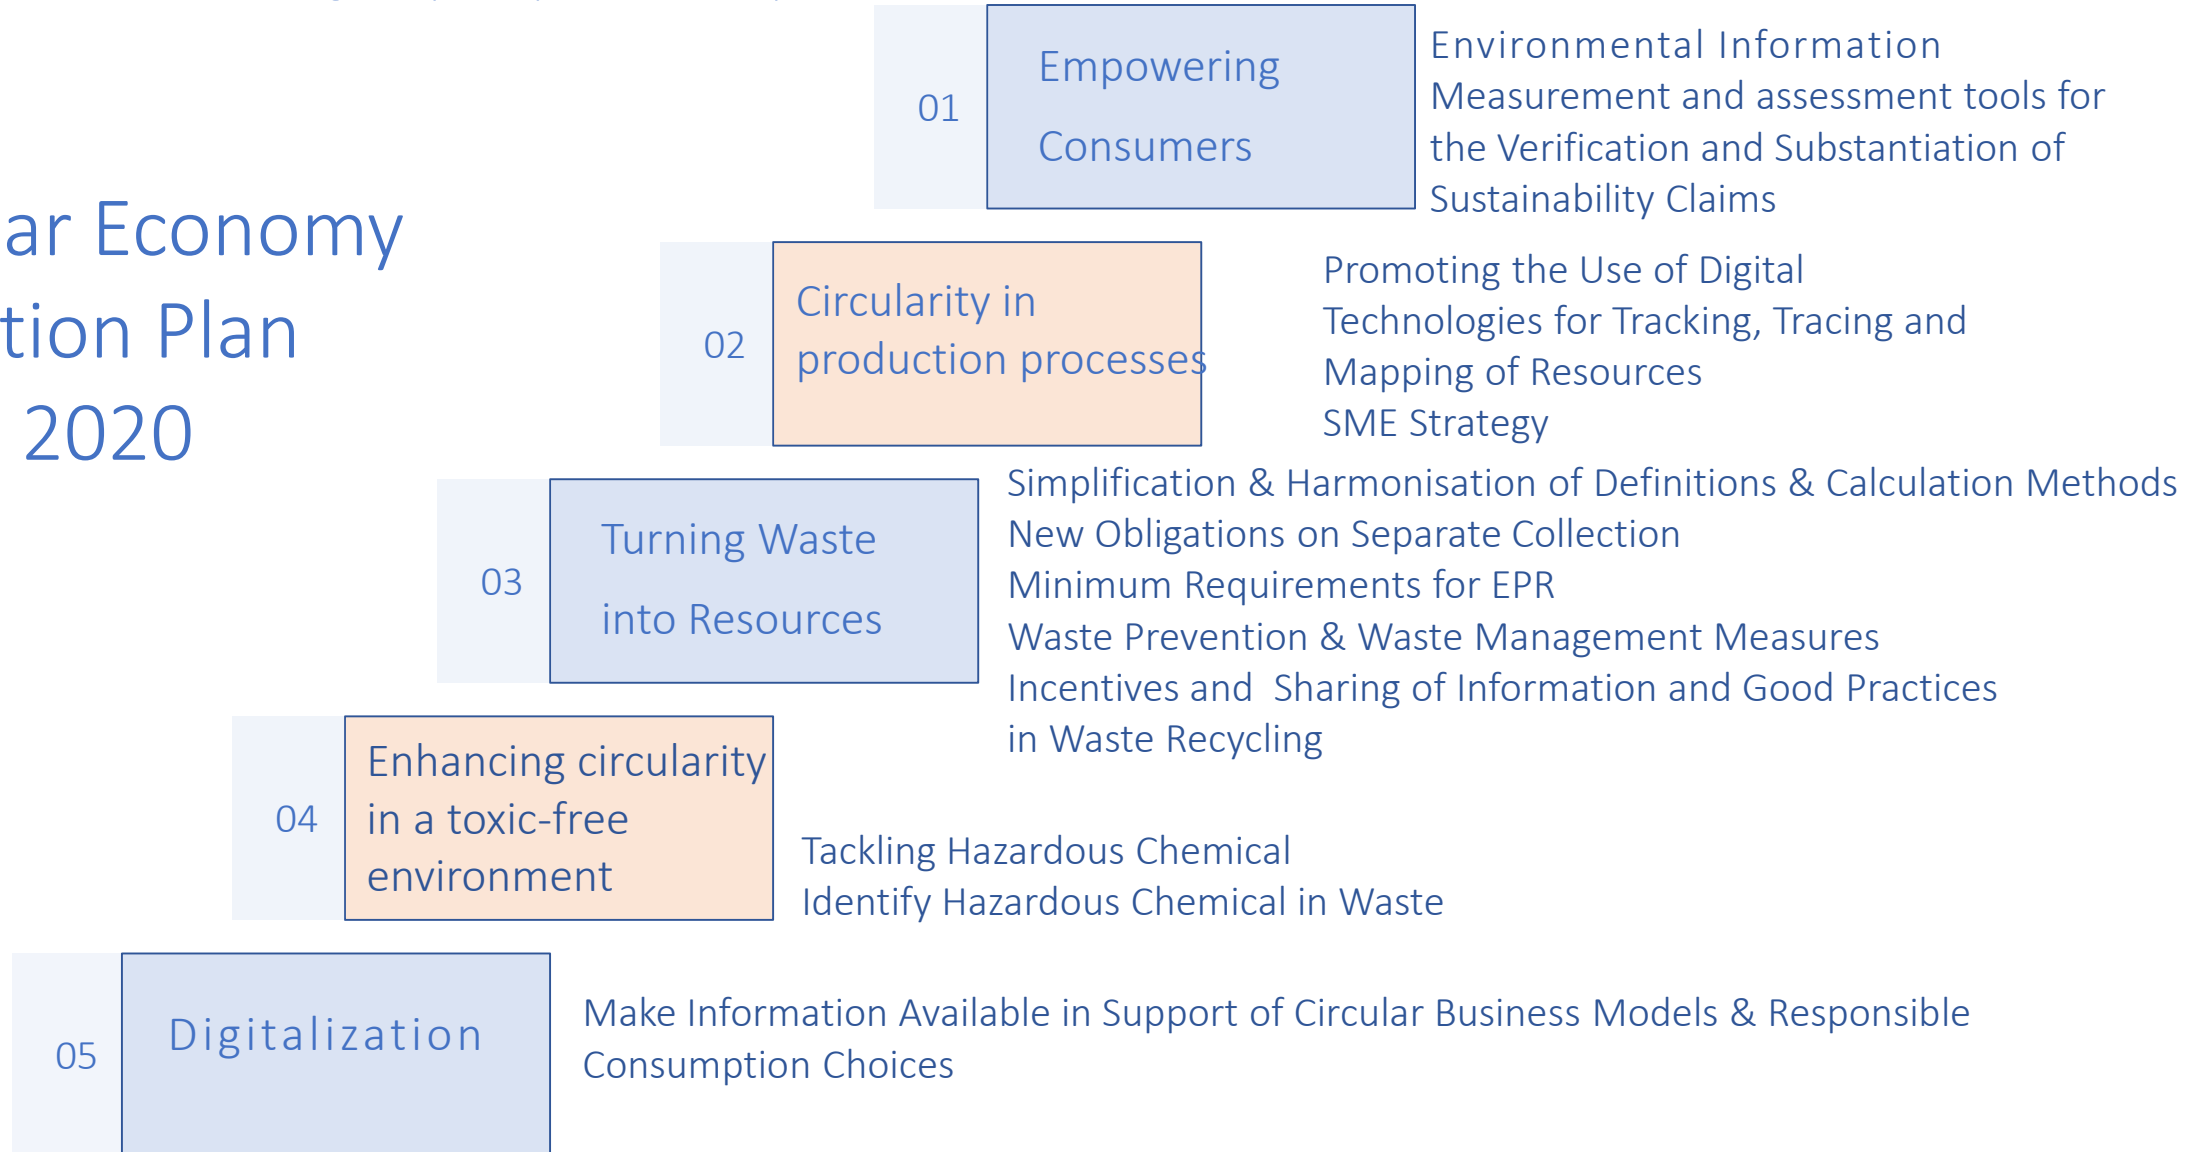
ar Economy
tion Plan
2020

01 Empowering Consumers

Environmental Information
Measurement and assessment tools for the Verification and Substantiation of Sustainability Claims

02 Circularity in production processes

Promoting the Use of Digital Technologies for Tracking, Tracing and Mapping of Resources
SME Strategy

03 Turning Waste into Resources

Simplification & Harmonisation of Definitions & Calculation Methods
New Obligations on Separate Collection
Minimum Requirements for EPR
Waste Prevention & Waste Management Measures
Incentives and Sharing of Information and Good Practices in Waste Recycling

04 Enhancing circularity in a toxic-free environment

Tackling Hazardous Chemical
Identify Hazardous Chemical in Waste

05 Digitalization

Make Information Available in Support of Circular Business Models & Responsible Consumption Choices